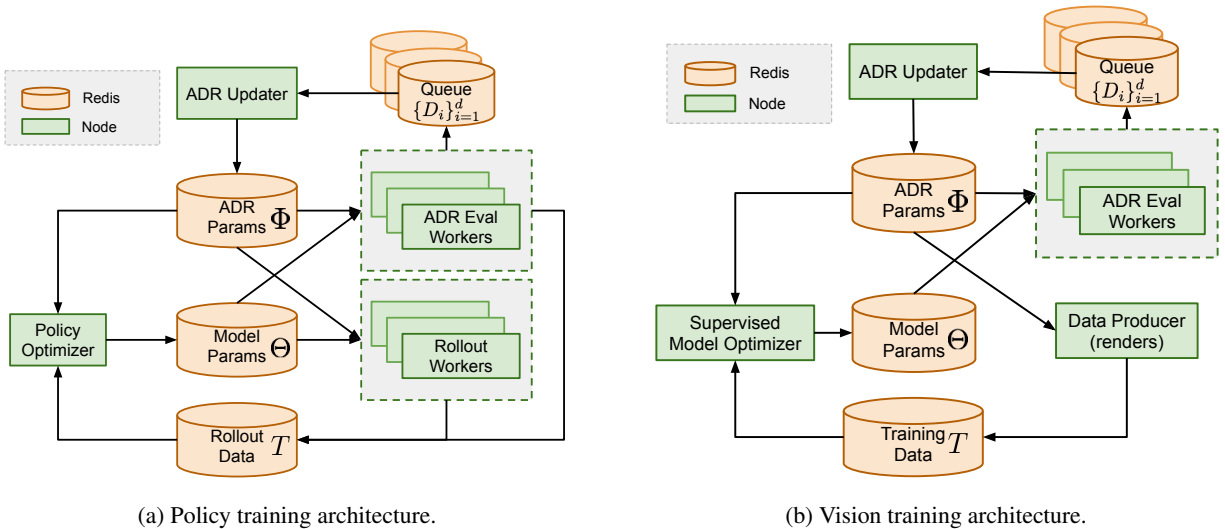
Redis
Node

ADR Updater

Queue
$\{D_i\}_{i=1}^d$

ADR Params $\Phi$

ADR Eval Workers

Policy Optimizer

Model Params $\Theta$

Rollout Workers

Rollout Data $T$

(a) Policy training architecture.

Redis
Node

ADR Updater

Queue
$\{D_i\}_{i=1}^d$

ADR Params $\Phi$

ADR Eval Workers

Supervised Model Optimizer

Model Params $\Theta$

Data Producer (renders)

Training Data $T$

(b) Vision training architecture.